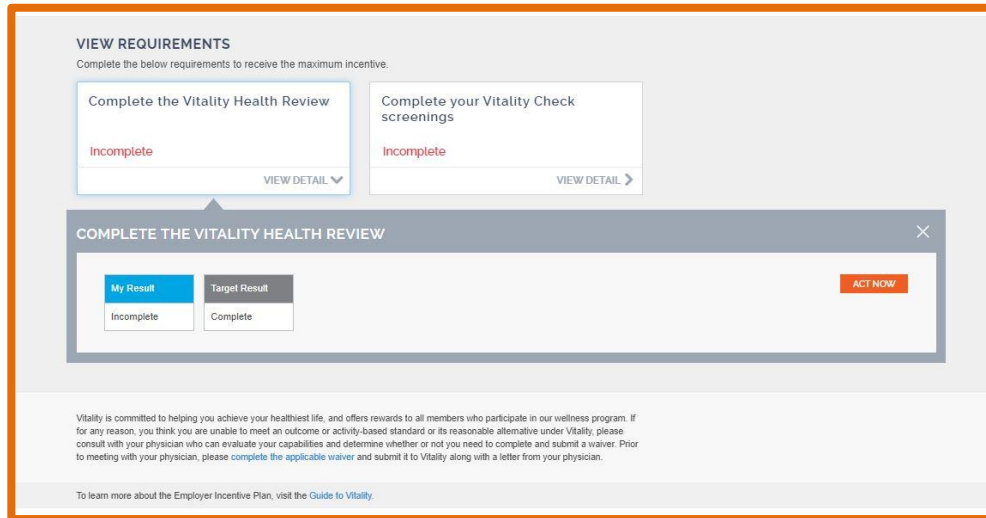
VIEW REQUIREMENTS
Complete the below requirements to receive the maximum incentive.

Complete the Vitality Health Review

Incomplete

VIEW DETAIL

Complete your Vitality Check screenings

Incomplete

VIEW DETAIL

COMPLETE THE VITALITY HEALTH REVIEW

×

| My Result | Target Result |
|---|---|
| Incomplete | Complete |

ACT NOW

Vitality is committed to helping you achieve your healthiest life, and offers rewards to all members who participate in our wellness program. If for any reason, you think you are unable to meet an outcome or activity-based standard or its reasonable alternative under Vitality, please consult with your physician who can evaluate your capabilities and determine whether or not you need to complete and submit a waiver. Prior to meeting with your physician, please complete the applicable waiver and submit it to Vitality along with a letter from your physician.

To learn more about the Employer Incentive Plan, visit the Guide to Vitality.